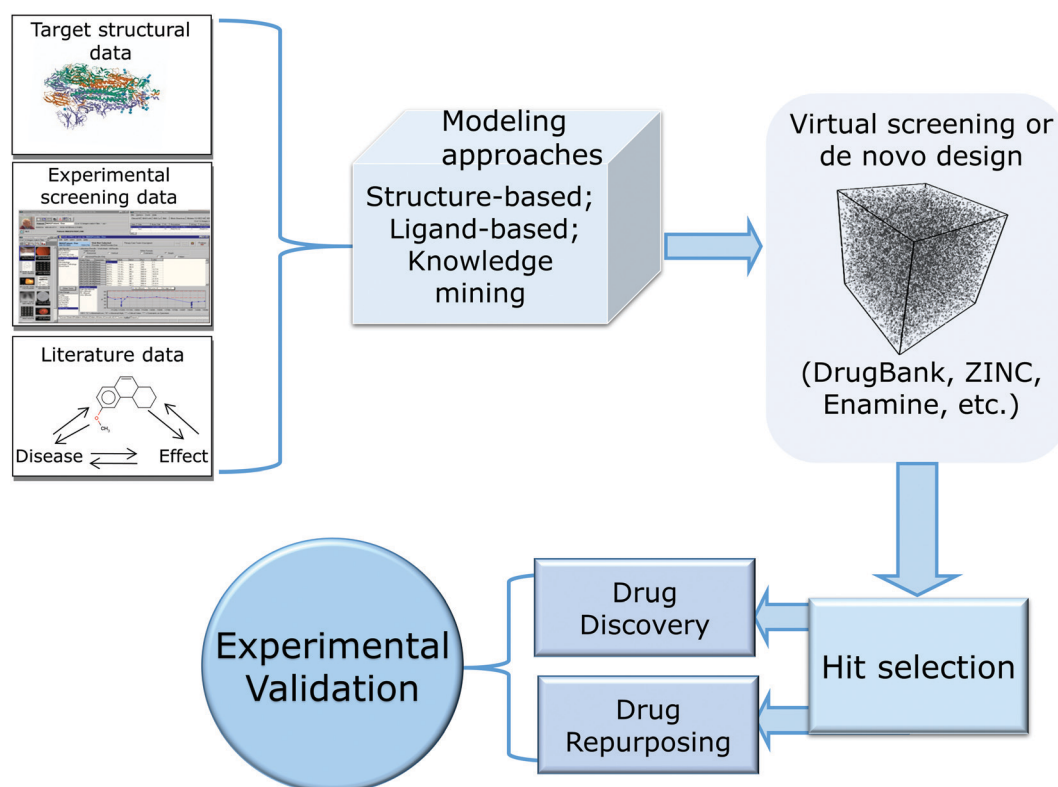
Target structural data

Experimental screening data

Literature data

Disease

Effect

Modeling approaches

Structure-based; Ligand-based; Knowledge mining

Virtual screening or de novo design

(DrugBank, ZINC, Enamine, etc.)

Hit selection

Drug Discovery

Drug Repurposing

Experimental Validation